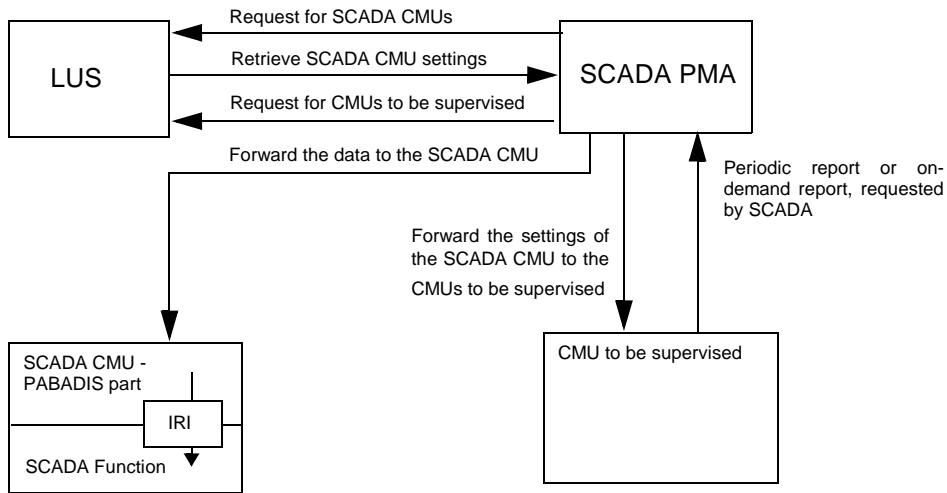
Request for SCADA CMUs

LUS

Retrieve SCADA CMU settings

SCADA PMA

Request for CMUs to be supervised

Forward the data to the SCADA CMU

Periodic report or on-demand report, requested by SCADA

Forward the settings of the SCADA CMU to the CMUs to be supervised

SCADA CMU - PABADIS part

IRI

SCADA Function

CMU to be supervised